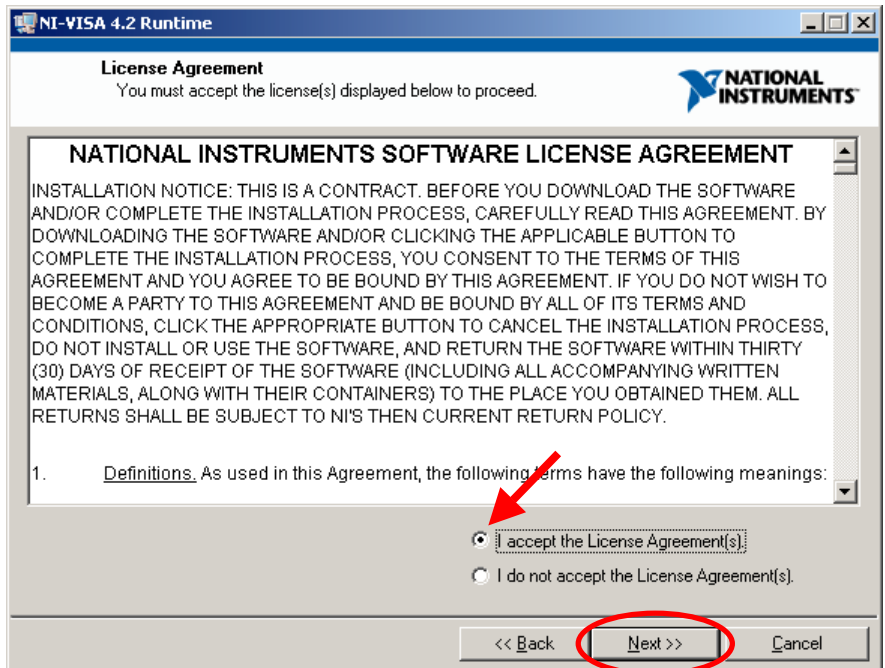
NI-VISA 4.2 Runtime

License Agreement
You must accept the license(s) displayed below to proceed.

NATIONAL INSTRUMENTS

NATIONAL INSTRUMENTS SOFTWARE LICENSE AGREEMENT

INSTALLATION NOTICE: THIS IS A CONTRACT. BEFORE YOU DOWNLOAD THE SOFTWARE AND/OR COMPLETE THE INSTALLATION PROCESS, CAREFULLY READ THIS AGREEMENT. BY DOWNLOADING THE SOFTWARE AND/OR CLICKING THE APPLICABLE BUTTON TO COMPLETE THE INSTALLATION PROCESS, YOU CONSENT TO THE TERMS OF THIS AGREEMENT AND YOU AGREE TO BE BOUND BY THIS AGREEMENT. IF YOU DO NOT WISH TO BECOME A PARTY TO THIS AGREEMENT AND BE BOUND BY ALL OF ITS TERMS AND CONDITIONS, CLICK THE APPROPRIATE BUTTON TO CANCEL THE INSTALLATION PROCESS, DO NOT INSTALL OR USE THE SOFTWARE, AND RETURN THE SOFTWARE WITHIN THIRTY (30) DAYS OF RECEIPT OF THE SOFTWARE (INCLUDING ALL ACCOMPANYING WRITTEN MATERIALS, ALONG WITH THEIR CONTAINERS) TO THE PLACE YOU OBTAINED THEM. ALL RETURNS SHALL BE SUBJECT TO NI'S THEN CURRENT RETURN POLICY.

1. Definitions. As used in this Agreement, the following terms have the following meanings:

I accept the License Agreement(s).
I do not accept the License Agreement(s).

<< Back
Next >>
Cancel